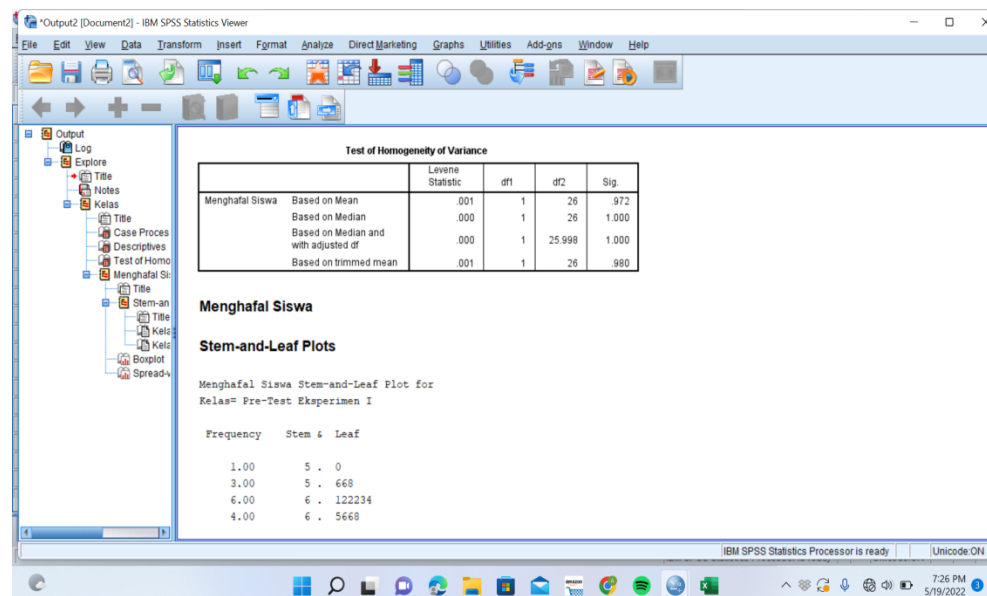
*Output2 [Document2] - IBM SPSS Statistics Viewer

File Edit View Data Transform Insert Format Analyze Direct Marketing Graphs Utilities Add-ons Window Help

Output
Log
Explore
Title
Notes
Kelas
Title
Case Proces
Descriptives
Test of Homo
Menghafal Si
Title
Stem-an
Title
Kela
Kela
Boxplot
Spread-v

Test of Homogeneity of Variance

| | | Levene Statistic | df1 | df2 | Sig. |
|---|---|---|---|---|---|
| Menghafal Siswa | Based on Mean | .001 | 1 | 26 | .972 |
| | Based on Median | .000 | 1 | 26 | 1.000 |
| | Based on Median and with adjusted df | .000 | 1 | 25.998 | 1.000 |
| | Based on trimmed mean | .001 | 1 | 26 | .980 |

Menghafal Siswa

Stem-and-Leaf Plots

Menghafal Siswa Stem-and-Leaf Plot for
Kelas= Pre-Test Eksperimen I

Frequency Stem & Leaf

1.00 5 . 0
3.00 5 . 668
6.00 6 . 122234
4.00 6 . 5668

IBM SPSS Statistics Processor is ready | Unicode:ON

7:26 PM
5/19/2022
3